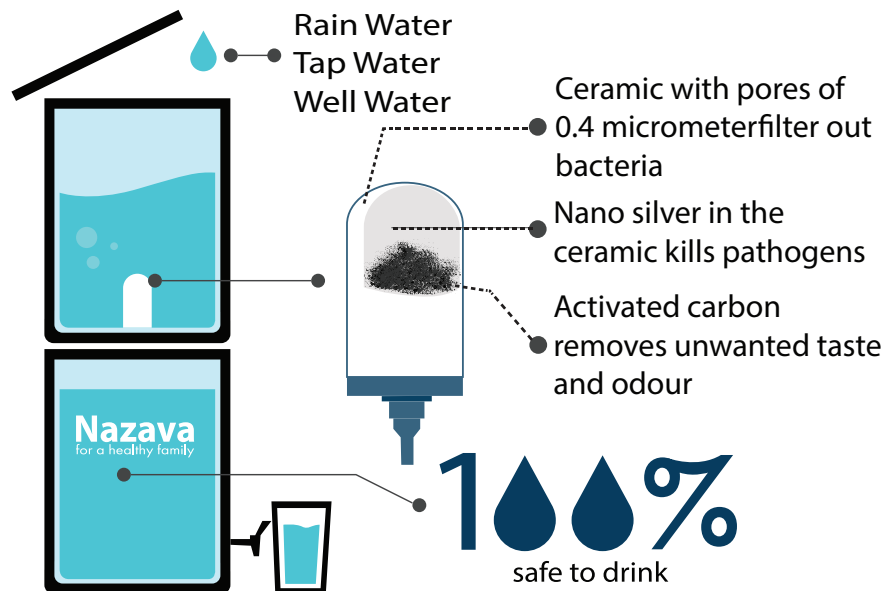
Rain Water
Tap Water
Well Water

Ceramic with pores of 0.4 micrometerfilter out bacteria

Nano silver in the ceramic kills pathogens

Activated carbon removes unwanted taste and odour

Nazava
for a healthy family

100%
safe to drink